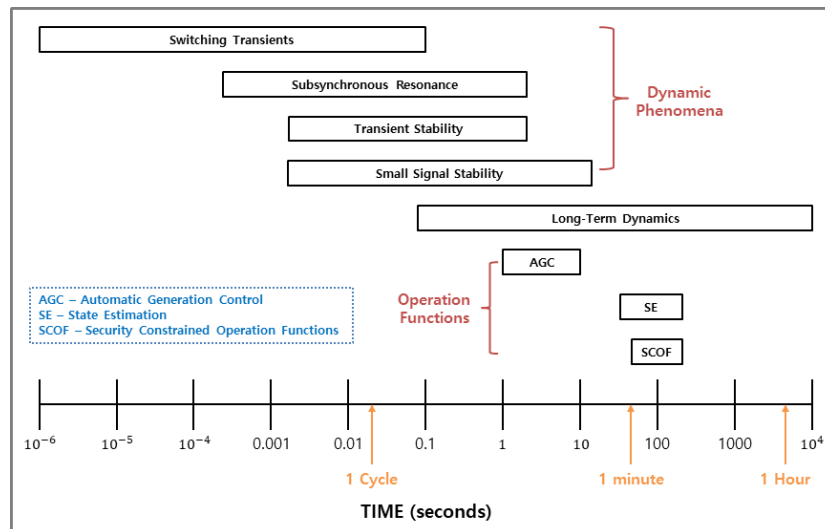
Switching Transients

Subsynchronous Resonance

Transient Stability

Small Signal Stability

Dynamic Phenomena

Long-Term Dynamics

AGC

AGC – Automatic Generation Control
SE – State Estimation
SCOF – Security Constrained Operation Functions

Operation Functions

SE

SCOF

$10^{-6}$ $10^{-5}$ $10^{-4}$ 0.001 0.01 0.1 1 10 100 1000 $10^{4}$

1 Cycle

1 minute

1 Hour

TIME (seconds)